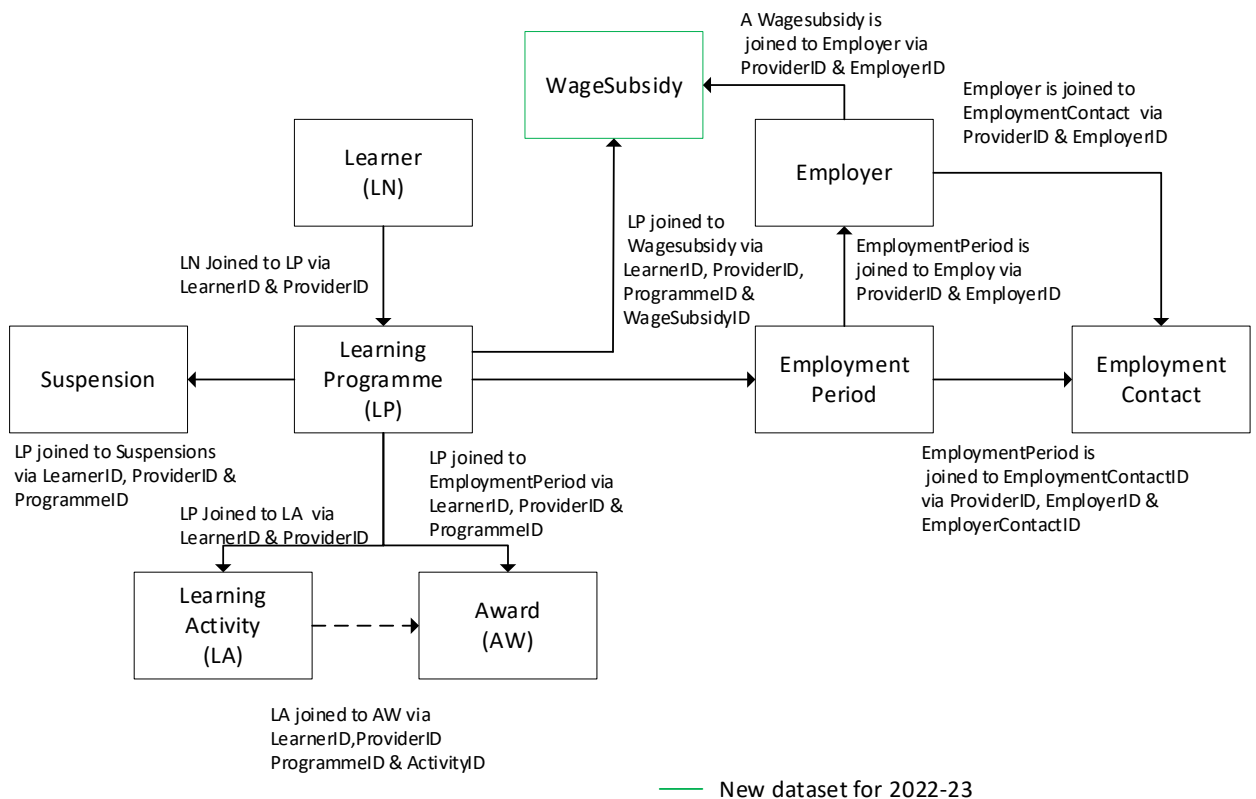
A Wagesubsidy is joined to Employer via ProviderID & EmployerID

WageSubsidy

Employer is joined to EmploymentContact via ProviderID & EmployerID

Learner (LN)

Employer

LP joined to Wagesubsidy via LearnerID, ProviderID, ProgrammeID & WageSubsidyID

LN Joined to LP via LearnerID & ProviderID

EmploymentPeriod is joined to Employ via ProviderID & EmployerID

Suspension

Learning Programme (LP)

Employment Period

Employment Contact

LP joined to Suspensions via LearnerID, ProviderID & ProgrammeID

LP joined to EmploymentPeriod via LearnerID, ProviderID & ProgrammeID

LP Joined to LA via LearnerID & ProviderID

EmploymentPeriod is joined to EmploymentContactID via ProviderID, EmployerID & EmployerContactID

Learning Activity (LA)

Award (AW)

LA joined to AW via LearnerID,ProviderID ProgrammeID & ActivityID

New dataset for 2022-23